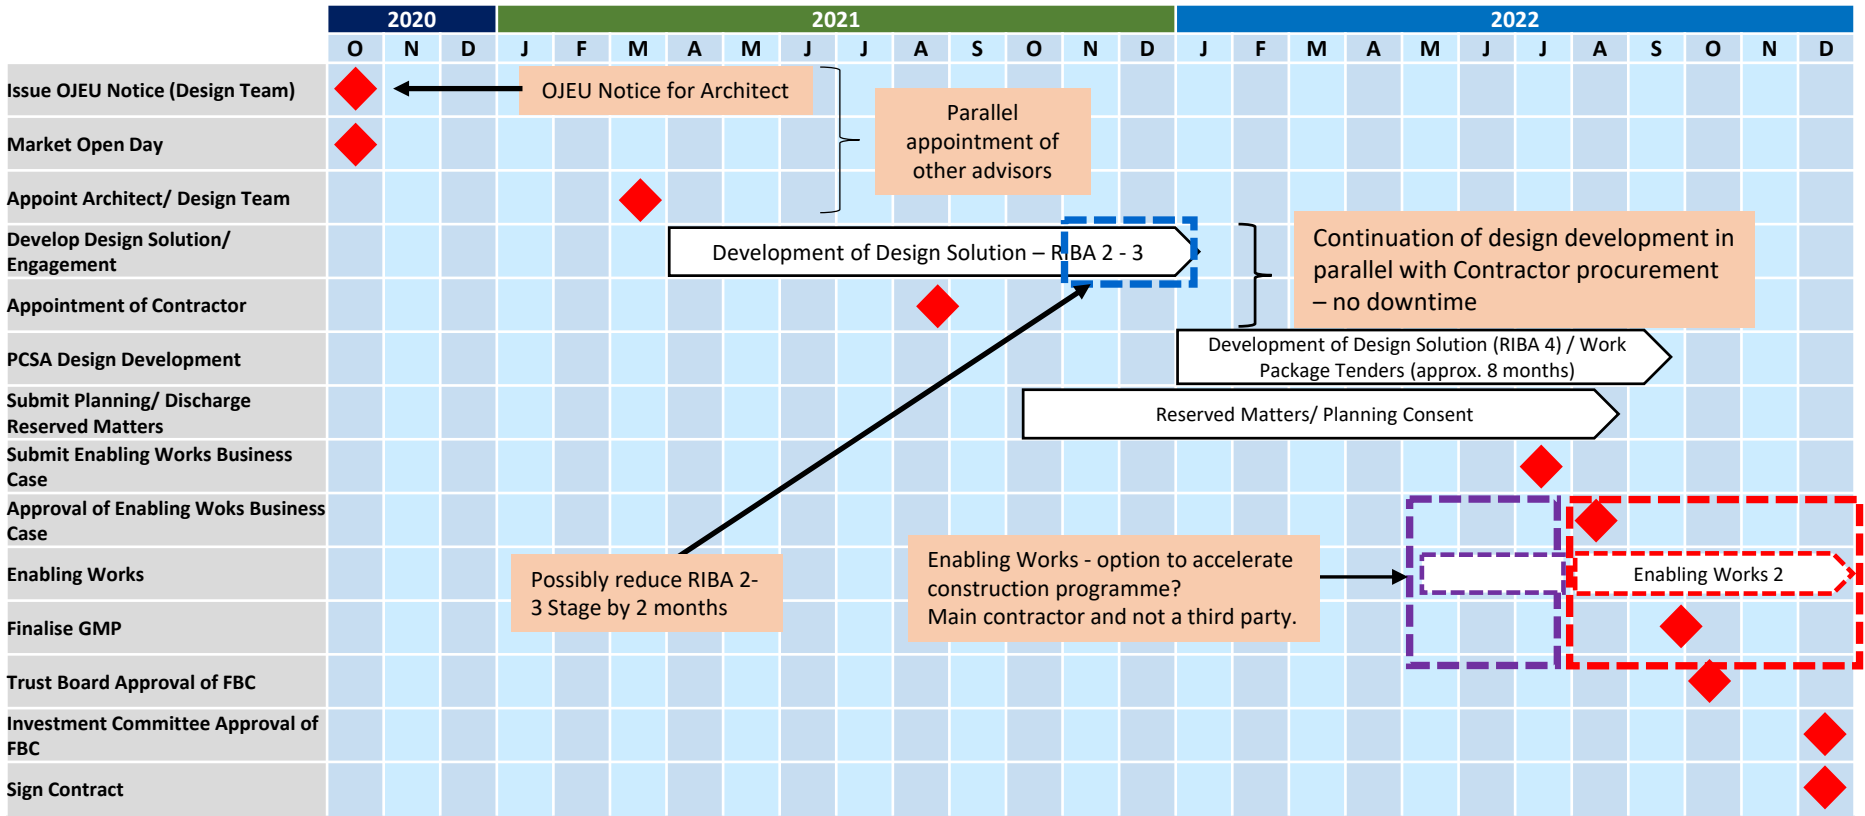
| | 2020 | | | 2021 | | | | | | | | | | | | 2022 | | | | | | | | | | | |
|---|---|---|---|---|---|---|---|---|---|---|---|---|---|---|---|---|---|---|---|---|---|---|---|---|---|---|---|
| | O | N | D | J | F | M | A | M | J | J | A | S | O | N | D | J | F | M | A | M | J | J | A | S | O | N | D |
| Issue OJEU Notice (Design Team) | | | | | | | | | | | | | | | | | | | | | | | | | | | |
| Market Open Day | | | | | | | | | | | | | | | | | | | | | | | | | | | |
| Appoint Architect/ Design Team | | | | | | | | | | | | | | | | | | | | | | | | | | | |
| Develop Design Solution/ Engagement | | | | | | | | | | | | | | | | | | | | | | | | | | | |
| Appointment of Contractor | | | | | | | | | | | | | | | | | | | | | | | | | | | |
| PCSA Design Development | | | | | | | | | | | | | | | | | | | | | | | | | | | |
| Submit Planning/ Discharge Reserved Matters | | | | | | | | | | | | | | | | | | | | | | | | | | | |
| Submit Enabling Works Business Case | | | | | | | | | | | | | | | | | | | | | | | | | | | |
| Approval of Enabling Woks Business Case | | | | | | | | | | | | | | | | | | | | | | | | | | | |
| Enabling Works | | | | | | | | | | | | | | | | | | | | | | | | | | | |
| Finalise GMP | | | | | | | | | | | | | | | | | | | | | | | | | | | |
| Trust Board Approval of FBC | | | | | | | | | | | | | | | | | | | | | | | | | | | |
| Investment Committee Approval of FBC | | | | | | | | | | | | | | | | | | | | | | | | | | | |
| Sign Contract | | | | | | | | | | | | | | | | | | | | | | | | | | | |

OJEU Notice for Architect

Parallel appointment of other advisors

Development of Design Solution – RIBA 2 - 3

Continuation of design development in parallel with Contractor procurement – no downtime

Development of Design Solution (RIBA 4) / Work Package Tenders (approx. 8 months)

Reserved Matters/ Planning Consent

Possibly reduce RIBA 2-3 Stage by 2 months

Enabling Works - option to accelerate construction programme?
Main contractor and not a third party.

Enabling Works 2